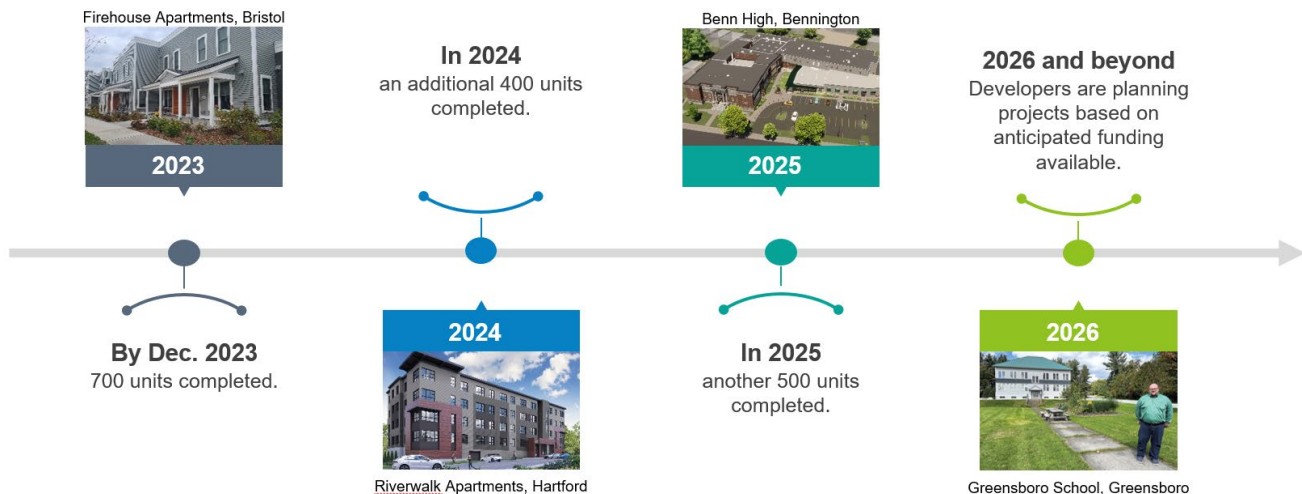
Firehouse Apartments, Bristol

2023

By Dec. 2023
700 units completed.

In 2024
an additional 400 units completed.

2024

Riverwalk Apartments, Hartford

Benn High, Bennington

2025

In 2025
another 500 units completed.

2026 and beyond
Developers are planning projects based on anticipated funding available.

2026

Greensboro School, Greensboro